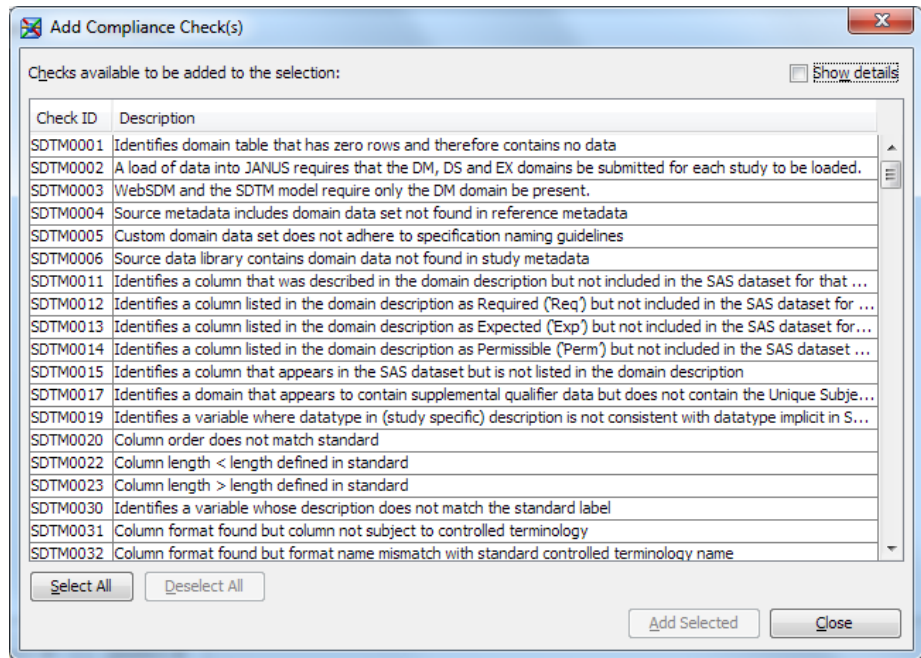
Add Compliance Check(s)

Checks available to be added to the selection:

Show details

| Check ID | Description |
|---|---|
| SDTM0001 | Identifies domain table that has zero rows and therefore contains no data |
| SDTM0002 | A load of data into JANUS requires that the DM, DS and EX domains be submitted for each study to be loaded. |
| SDTM0003 | WebSDM and the SDTM model require only the DM domain be present. |
| SDTM0004 | Source metadata includes domain data set not found in reference metadata |
| SDTM0005 | Custom domain data set does not adhere to specification naming guidelines |
| SDTM0006 | Source data library contains domain data not found in study metadata |
| SDTM0011 | Identifies a column that was described in the domain description but not included in the SAS dataset for that ... |
| SDTM0012 | Identifies a column listed in the domain description as Required ('Req') but not included in the SAS dataset for ... |
| SDTM0013 | Identifies a column listed in the domain description as Expected ('Exp') but not included in the SAS dataset for... |
| SDTM0014 | Identifies a column listed in the domain description as Permissible ('Perm') but not included in the SAS dataset ... |
| SDTM0015 | Identifies a column that appears in the SAS dataset but is not listed in the domain description |
| SDTM0017 | Identifies a domain that appears to contain supplemental qualifier data but does not contain the Unique Subje... |
| SDTM0019 | Identifies a variable where datatype in (study specific) description is not consistent with datatype implicit in S... |
| SDTM0020 | Column order does not match standard |
| SDTM0022 | Column length < length defined in standard |
| SDTM0023 | Column length > length defined in standard |
| SDTM0030 | Identifies a variable whose description does not match the standard label |
| SDTM0031 | Column format found but column not subject to controlled terminology |
| SDTM0032 | Column format found but format name mismatch with standard controlled terminology name |

Select All
Deselect All
Add Selected
Close